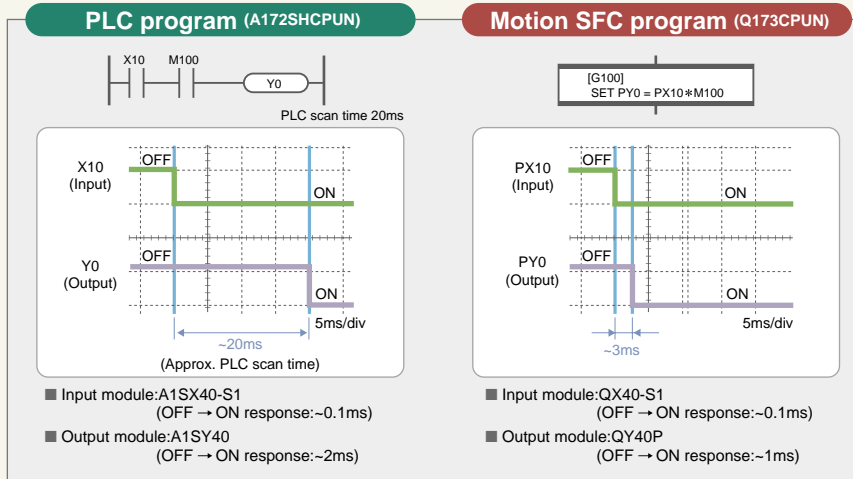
PLC program (A172SHCPUN)

X10 M100

Y0

PLC scan time 20ms

X10 (Input)

OFF

ON

Y0 (Output)

OFF

ON

5ms/div

~20ms

(Approx. PLC scan time)

■ Input module:A1SX40-S1
(OFF → ON response:~0.1ms)

■ Output module:A1SY40
(OFF → ON response:~2ms)

Motion SFC program (Q173CPUN)

[G100]
SET PY0 = PX10∗M100

PX10 (Input)

OFF

ON

PY0 (Output)

OFF

ON

5ms/div

~3ms

■ Input module:QX40-S1
(OFF → ON response:~0.1ms)

■ Output module:QY40P
(OFF → ON response:~1ms)